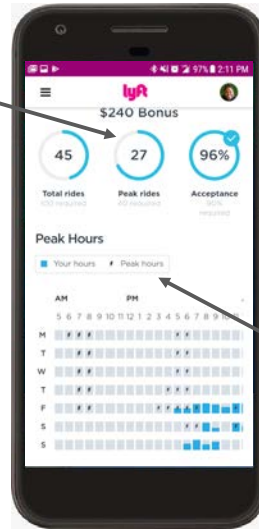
97% 2:11 PM

lyft

$240 Bonus

45
Total rides
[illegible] required

27
Peak rides
40 required

96%
Acceptance
90% required

Peak Hours

Your hours
Peak hours

AM
PM

5 6 7 8 9 10 11 12 1 2 3 4 5 6 7 8 9 10

M
T
W
T
F
S
S